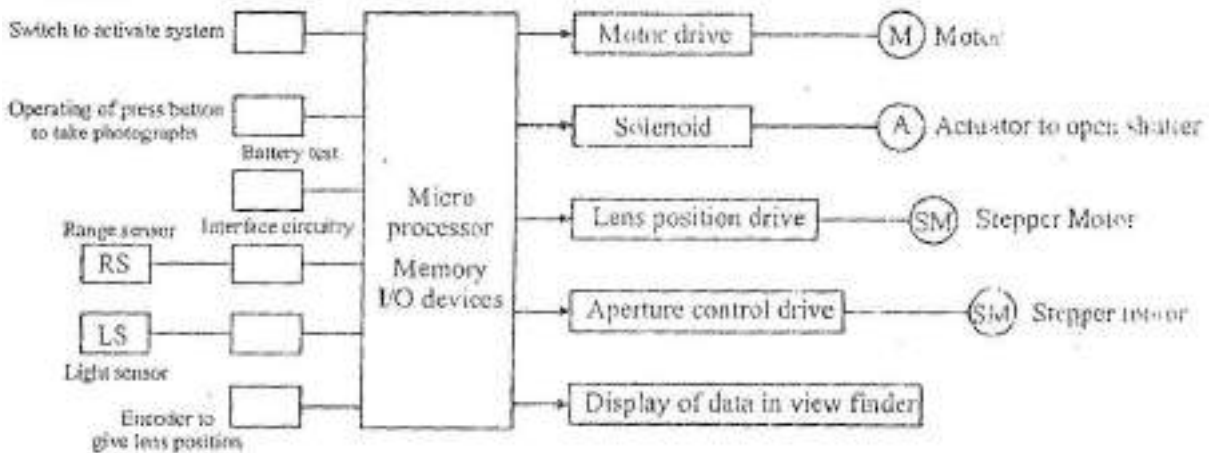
Switch to activate system

Operating of press button to take photographs

Battery test

Interface circuitry

Range sensor

RS

LS

Light sensor

Encoder to give lens position

Micro processor
Memory
I/O devices

Motor drive

M Motor

Solenoid

A Actuator to open shutter

Lens position drive

SM Stepper Motor

Aperture control drive

SM Stepper motor

Display of data in view finder